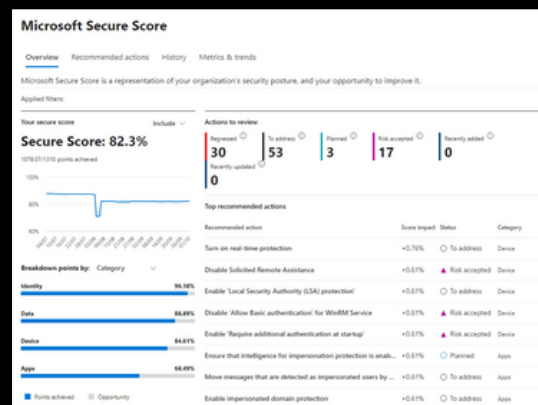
Microsoft Secure Score

Overview Recommended actions History Metrics & trends

Microsoft Secure Score is a representation of your organization's security posture, and your opportunity to improve it.

Applied filters:

Your secure score Include

Secure Score: 82.3%

1078.07/1310 points achieved

100%

80%

60%

Breakdown points by: Category

Identity 96.18%

Data 88.89%

Device 84.61%

Apps 68.49%

Points achieved Opportunity

Actions to review

| Regressed | To address | Planned | Risk accepted | Recently added | Recently updated |
|---|---|---|---|---|---|
| 30 | 53 | 3 | 17 | 0 | 0 |

Top recommended actions

| Recommended action | Score impact | Status | Category |
|---|---|---|---|
| Turn on real-time protection | +0.76% | To address | Device |
| Disable Solicited Remote Assistance | +0.61% | Risk accepted | Device |
| Enable 'Local Security Authority (LSA) protection' | +0.61% | To address | Device |
| Disable 'Allow Basic authentication' for WinRM Service | +0.61% | Risk accepted | Device |
| Enable 'Require additional authentication at startup' | +0.61% | Risk accepted | Device |
| Ensure that intelligence for impersonation protection is enab... | +0.61% | Planned | Apps |
| Move messages that are detected as impersonated users by ... | +0.61% | To address | Apps |
| Enable impersonated domain protection | +0.61% | To address | Apps |